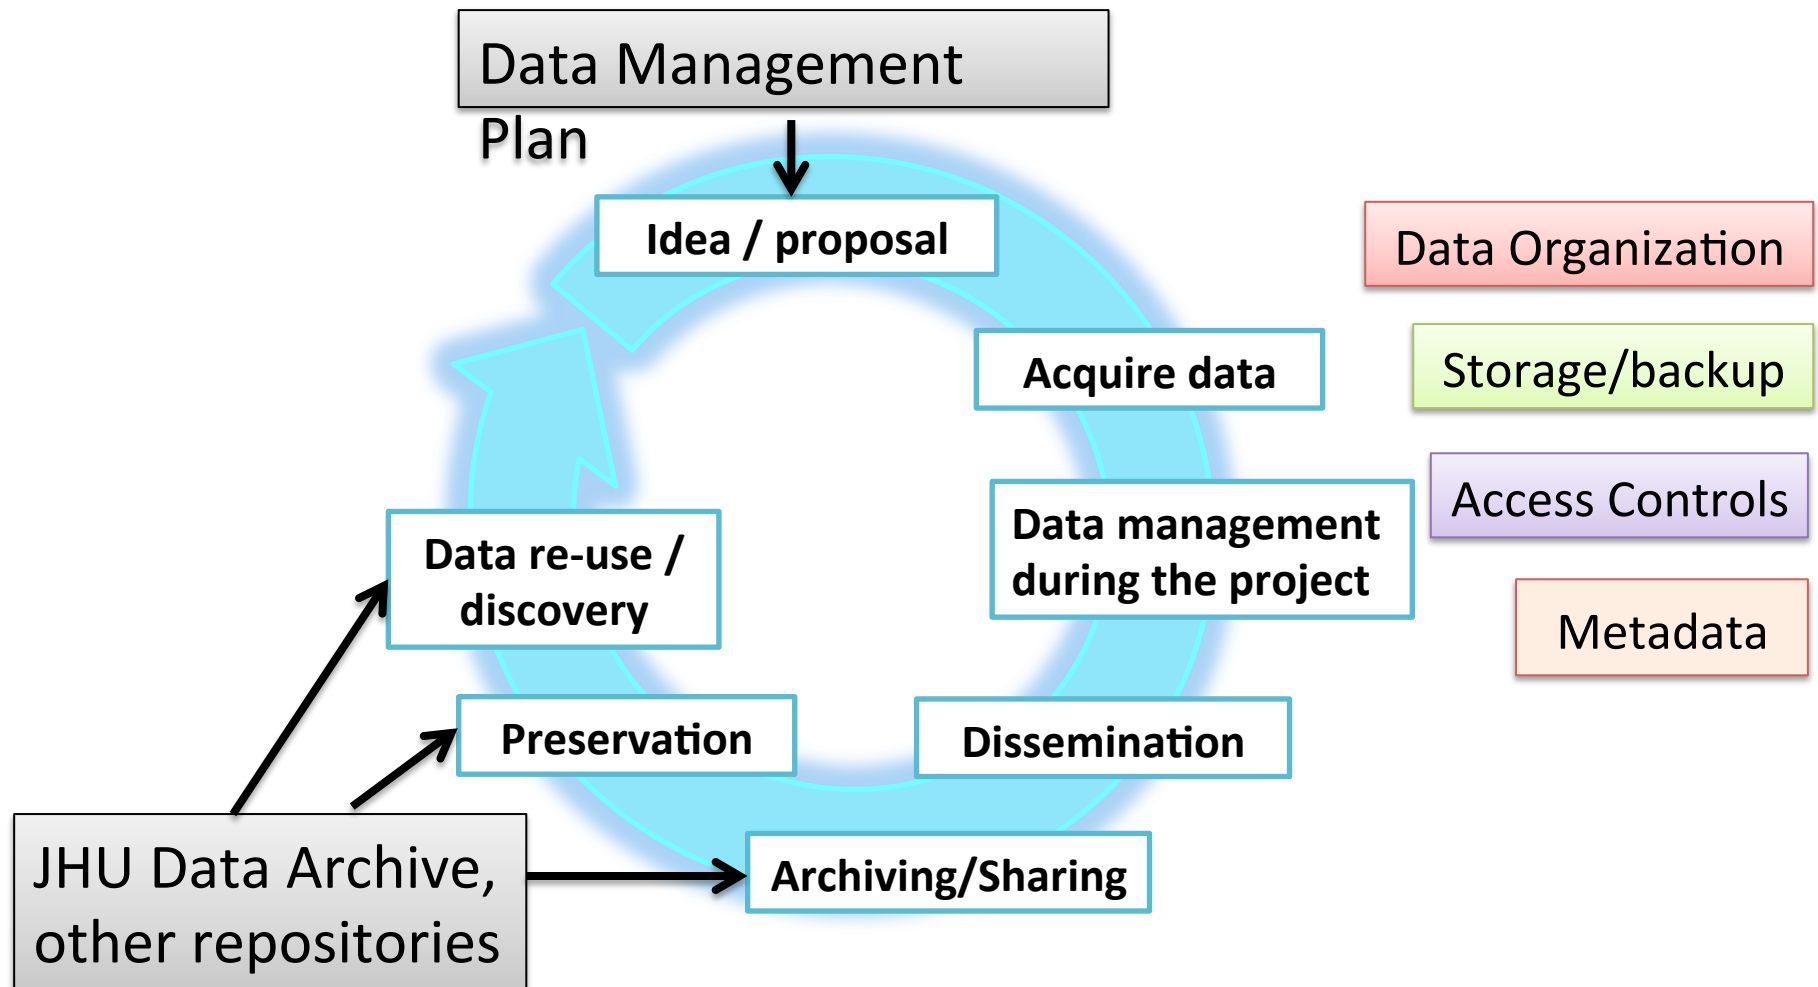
Data Management Plan

Idea / proposal

Acquire data

Data management during the project

Dissemination

Archiving/Sharing

Preservation

Data re-use / discovery

JHU Data Archive, other repositories

Data Organization

Storage/backup

Access Controls

Metadata